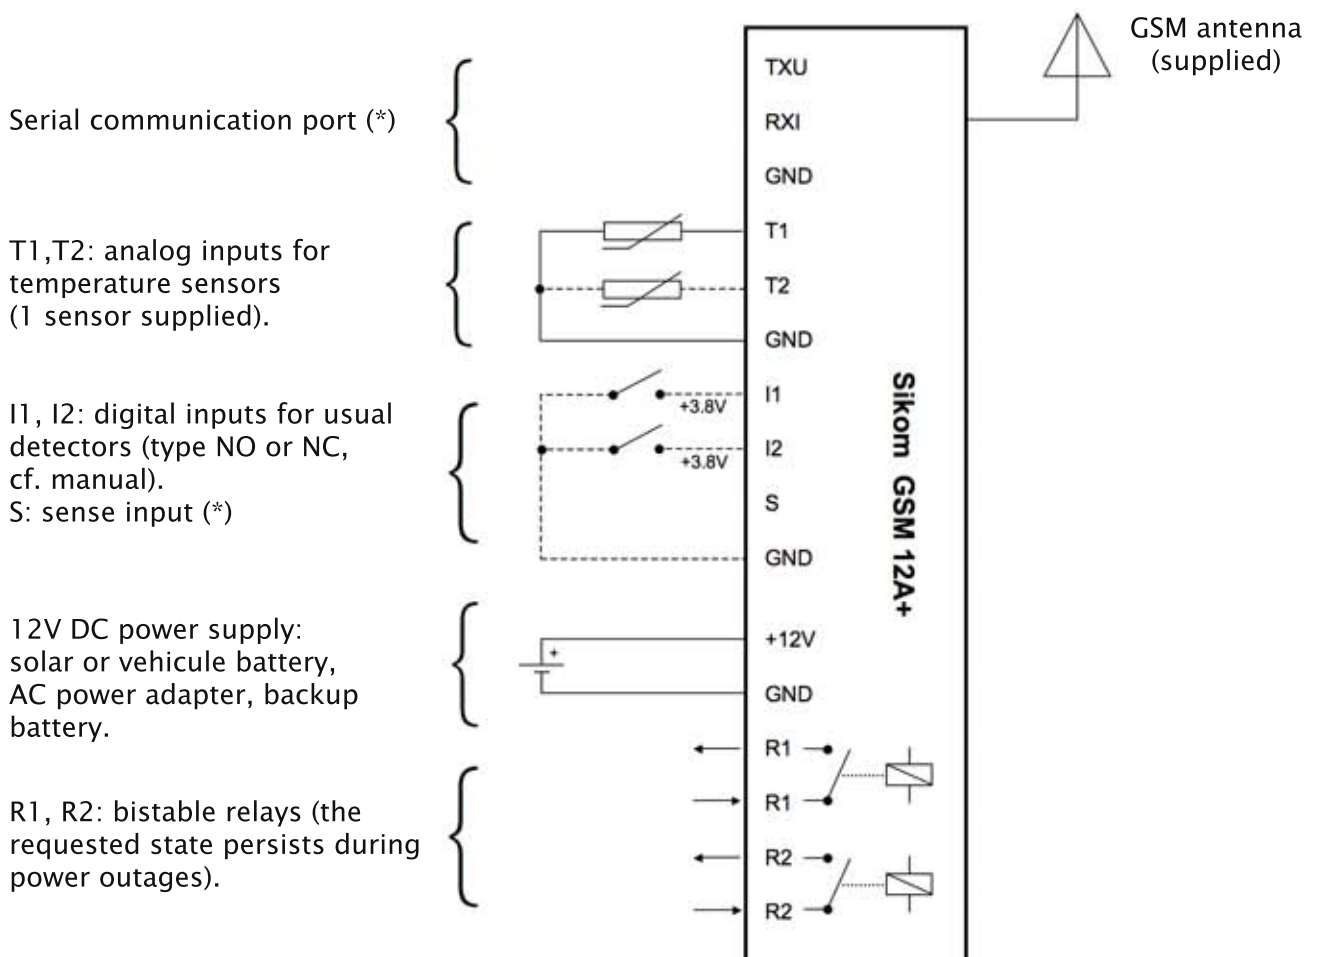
GSM antenna
(supplied)

Serial communication port (*)

TXU
RXI
GND

T1,T2: analog inputs for temperature sensors (1 sensor supplied).

T1
T2
GND

I1, I2: digital inputs for usual detectors (type NO or NC, cf. manual).
S: sense input (*)

+3.8V
I1
+3.8V
I2
S
GND

Sikom GSM 12A+

12V DC power supply: solar or vehicule battery, AC power adapter, backup battery.

+
+12V
GND

R1, R2: bistable relays (the requested state persists during power outages).

R1
R1
R2
R2